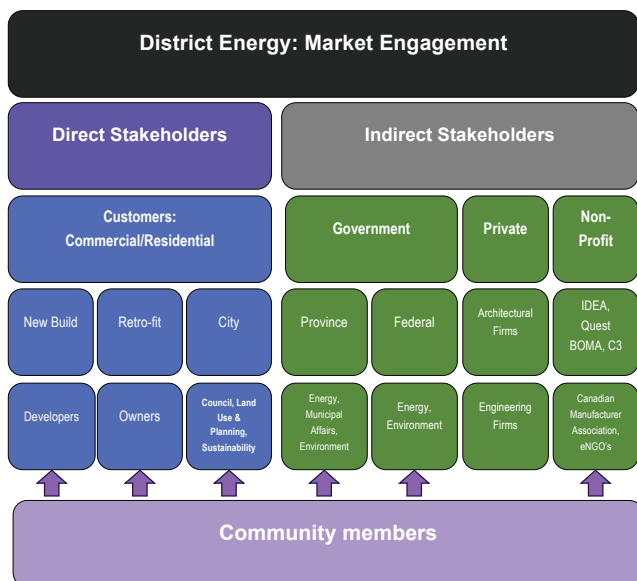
District Energy: Market Engagement

Direct Stakeholders

Indirect Stakeholders

Customers: Commercial/Residential

Government

Private

Non-Profit

New Build

Retro-fit

City

Province

Federal

Architectural Firms

IDEA, Quest BOMA, C3

Developers

Owners

Council, Land Use & Planning, Sustainability

Energy, Municipal Affairs, Environment

Energy, Environment

Engineering Firms

Canadian Manufacturer Association, eNGO's

Community members